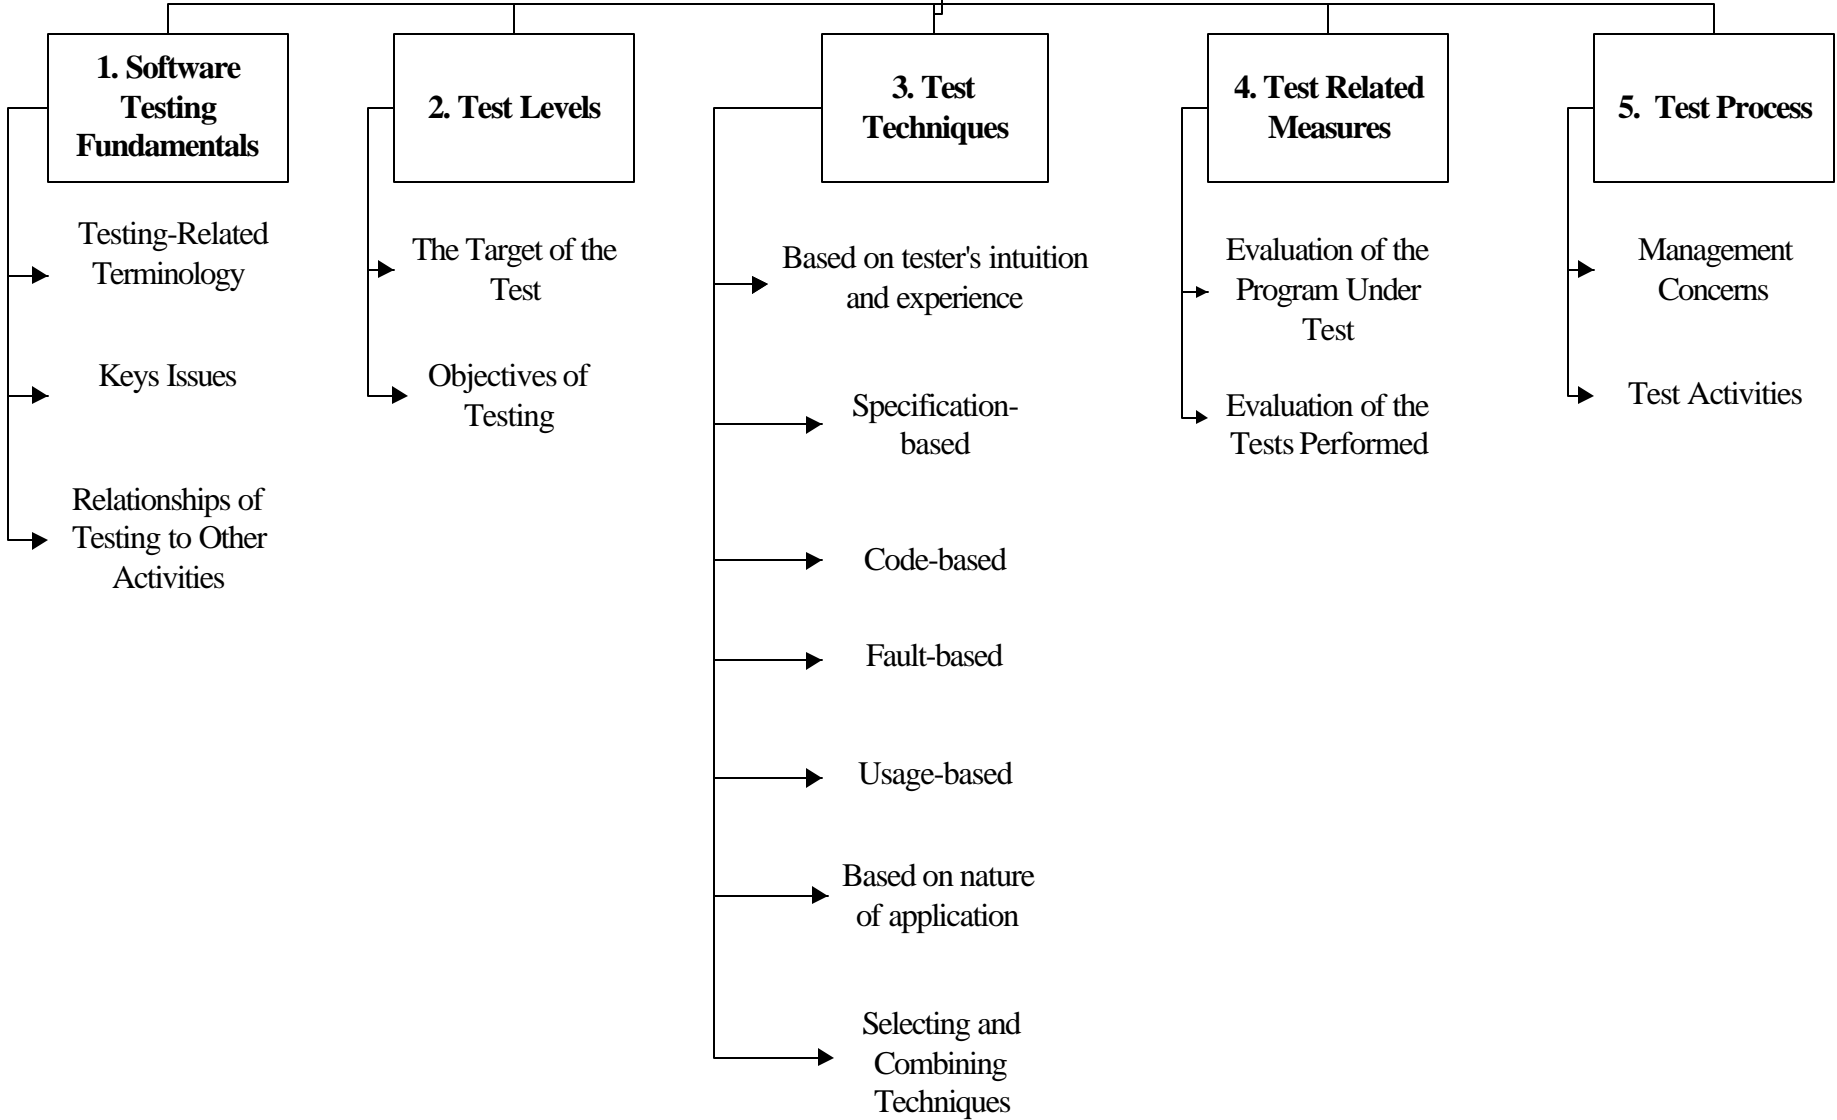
1. Software Testing Fundamentals

Testing-Related Terminology

Keys Issues

Relationships of Testing to Other Activities

2. Test Levels

The Target of the Test

Objectives of Testing

3. Test Techniques

Based on tester's intuition and experience

Specification-based

Code-based

Fault-based

Usage-based

Based on nature of application

Selecting and Combining Techniques

4. Test Related Measures

Evaluation of the Program Under Test

Evaluation of the Tests Performed

5. Test Process

Management Concerns

Test Activities